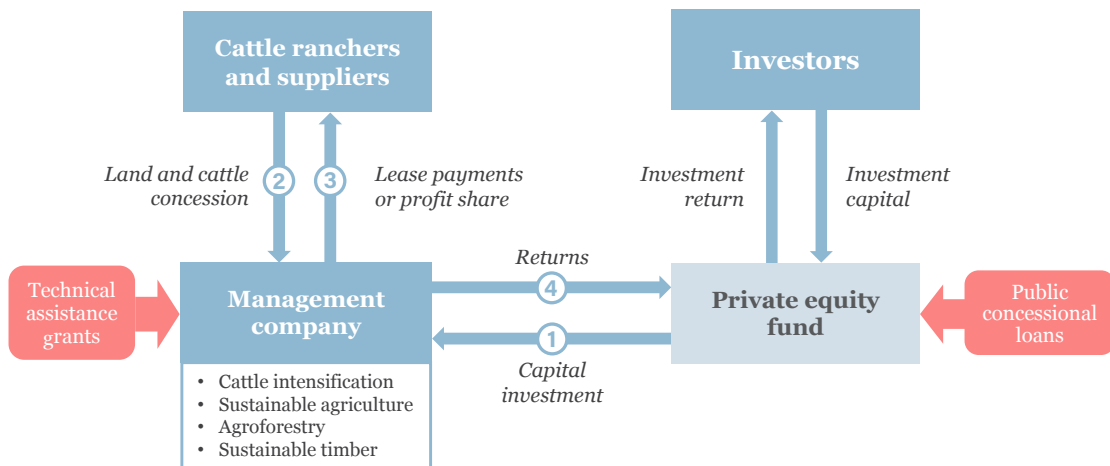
Cattle ranchers and suppliers

Investors

Land and cattle concession

2

3

Lease payments or profit share

Investment return

Investment capital

Technical assistance grants

Management company

Returns

4

Private equity fund

Public concessional loans

1

Capital investment

- Cattle intensification
- Sustainable agriculture
- Agroforestry
- Sustainable timber